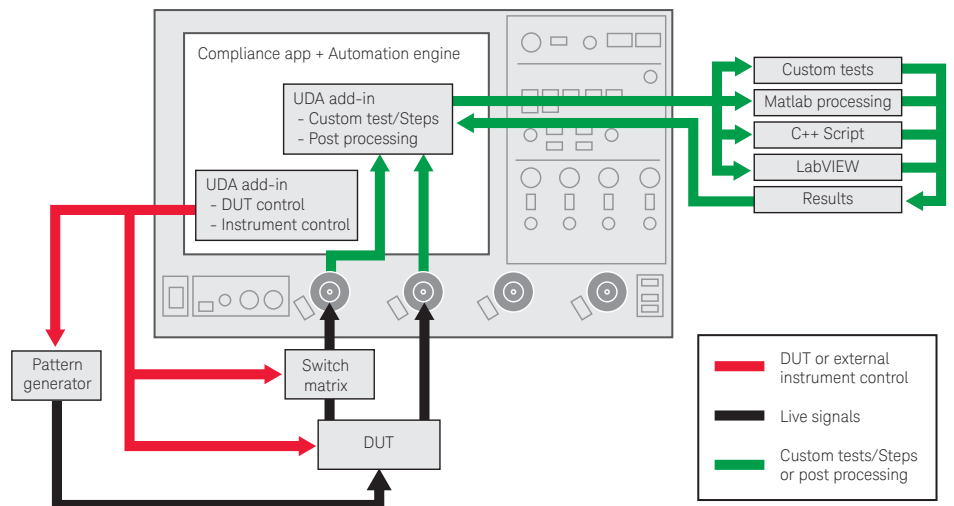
Compliance app + Automation engine

UDA add-in
- Custom test/Steps
- Post processing

UDA add-in
- DUT control
- Instrument control

Custom tests

Matlab processing

C++ Script

LabVIEW

Results

Pattern generator

Switch matrix

DUT

DUT or external instrument control

Live signals

Custom tests/Steps or post processing